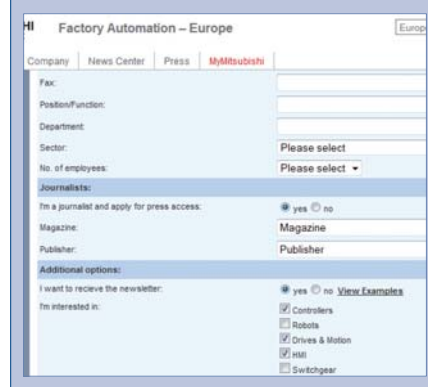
HI Factory Automation – Europe

Europ

Company | News Center | Press | MyMitsubishi

Fax:

Position/Function:

Department:

Sector: Please select

No. of employees: Please select

Journalists:

I'm a journalist and apply for press access: yes no

Magazine: Magazine

Publisher: Publisher

Additional options:

I want to recieve the newsletter: yes no View Examples

I'm interested in:
Controllers
Robots
Drives & Motion
HMI
Switchgear